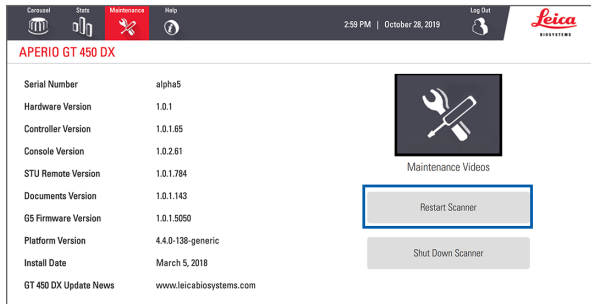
Carousel Stats Maintenance Help

2:59 PM | October 28, 2019

Log Out

Leica BIOSYSTEMS

APERIO GT 450 DX

| | |
|---|---|
| Serial Number | alpha5 |
| Hardware Version | 1.0.1 |
| Controller Version | 1.0.1.65 |
| Console Version | 1.0.2.61 |
| STU Remote Version | 1.0.1.784 |
| Documents Version | 1.0.1.143 |
| G5 Firmware Version | 1.0.1.5050 |
| Platform Version | 4.4.0-138-generic |
| Install Date | March 5, 2018 |
| GT 450 DX Update News | www.leicabiosystems.com |

Maintenance Videos

Restart Scanner

Shut Down Scanner